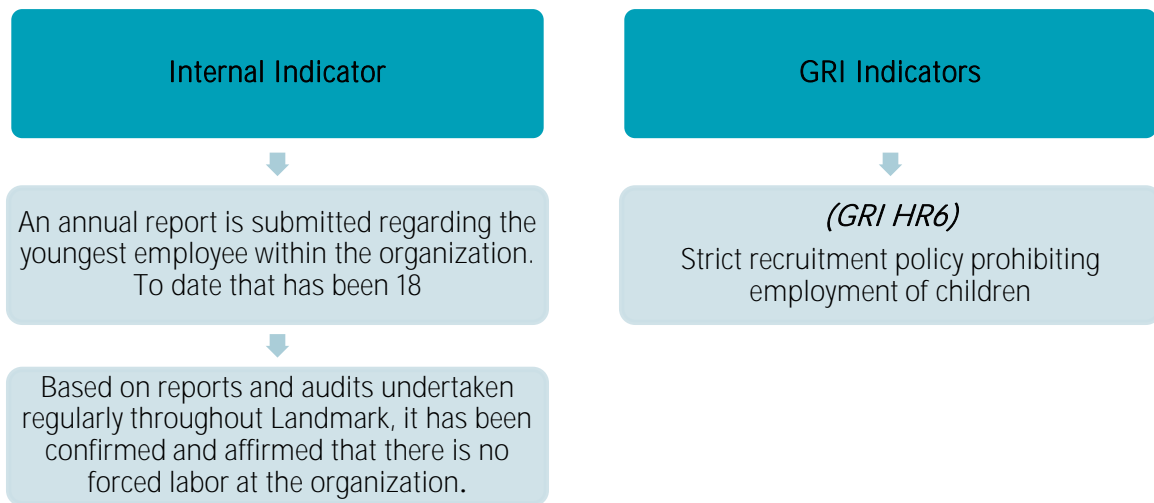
Internal Indicator

An annual report is submitted regarding the youngest employee within the organization. To date that has been 18

Based on reports and audits undertaken regularly throughout Landmark, it has been confirmed and affirmed that there is no forced labor at the organization.

GRI Indicators

(GRI HR6)

Strict recruitment policy prohibiting employment of children